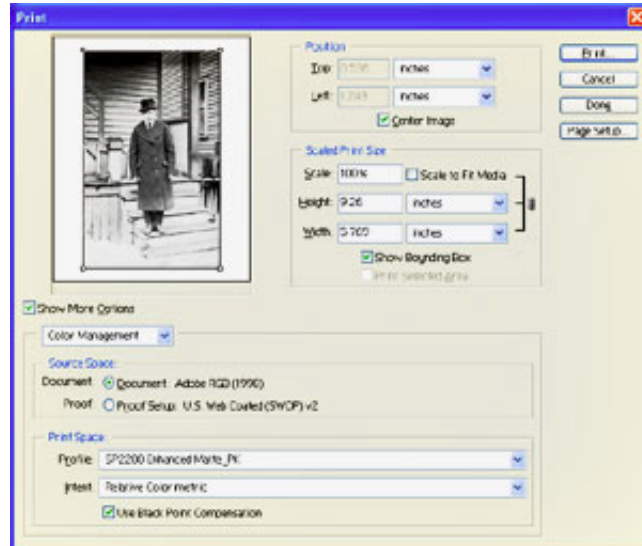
Print

Position

Top: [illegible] inches

Left: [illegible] inches

Center Image

Scaled Print Size

Scale: 100%

Scale to Fit Media

Height: 9.26 inches

Width: 5.709 inches

Show Bounding Box

Print Selected Area

Print...

Cancel

Done

Page Setup...

Show More Options

Color Management

Source Space:

Document: Document: Adobe RGB (1998)

Proof: Proof Setup: U.S. Web Coated (SWOP) v2

Print Space:

Profile: SP2200 Enhanced Matte_PK

Intent: Relative Colorimetric

Use Black Point Compensation